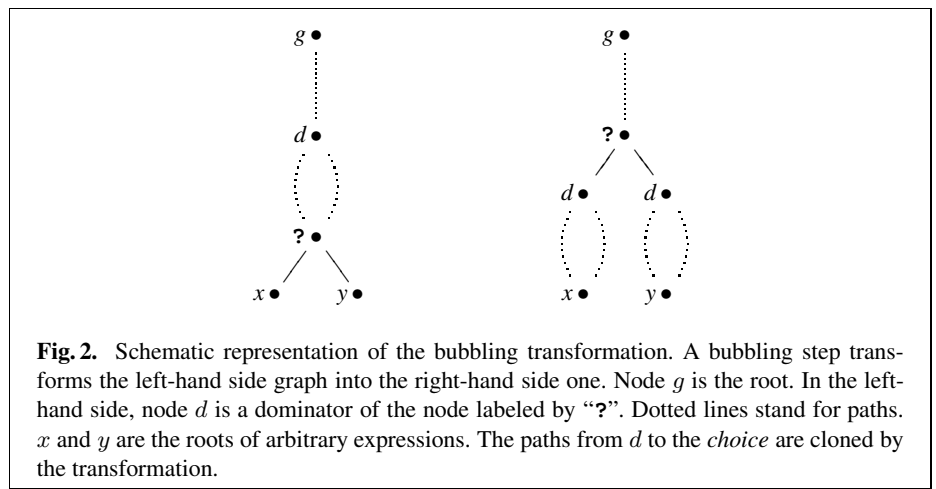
$g$
$d$
?
$x$
$y$

$g$
?
$d$
$d$
$x$
$y$

**Fig. 2.** Schematic representation of the bubbling transformation. A bubbling step transforms the left-hand side graph into the right-hand side one. Node $g$ is the root. In the left-hand side, node $d$ is a dominator of the node labeled by "**?**". Dotted lines stand for paths. $x$ and $y$ are the roots of arbitrary expressions. The paths from $d$ to the *choice* are cloned by the transformation.